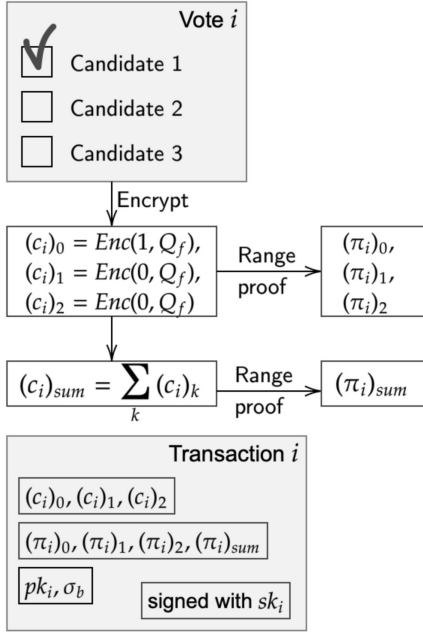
Vote $i$

Candidate 1

Candidate 2

Candidate 3

Encrypt

$(c_i)_0 = Enc(1, Q_f)$,
$(c_i)_1 = Enc(0, Q_f)$,
$(c_i)_2 = Enc(0, Q_f)$

Range proof

$(\pi_i)_0$,
$(\pi_i)_1$,
$(\pi_i)_2$

$(c_i)_{sum} = \sum_k (c_i)_k$

Range proof

$(\pi_i)_{sum}$

Transaction $i$

$(c_i)_0, (c_i)_1, (c_i)_2$

$(\pi_i)_0, (\pi_i)_1, (\pi_i)_2, (\pi_i)_{sum}$

$pk_i, \sigma_b$

signed with $sk_i$